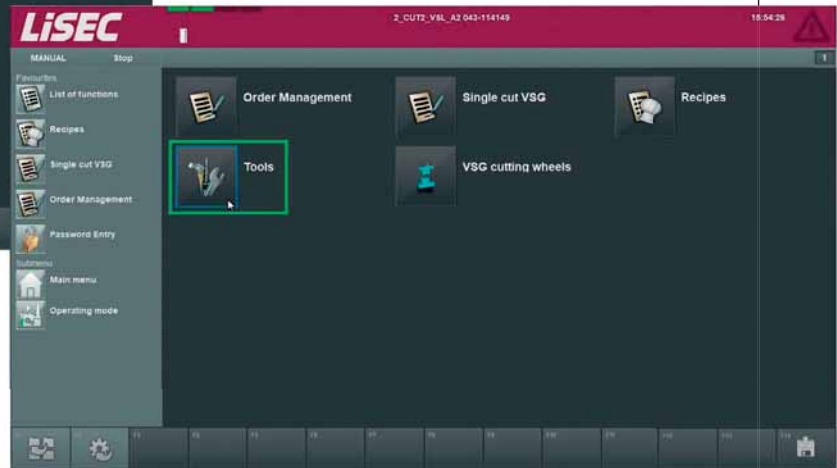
LiSEC

2_CUT2_VSL_A2 043-114149

15:54:29

MANUAL

Stop

1

Favourites

List of functions

Recipes

Single cut VSG

Order Management

Password Entry

Submenu

Main menu

Operating mode

Order Management

Single cut VSG

Recipes

Tools

VSG cutting wheels